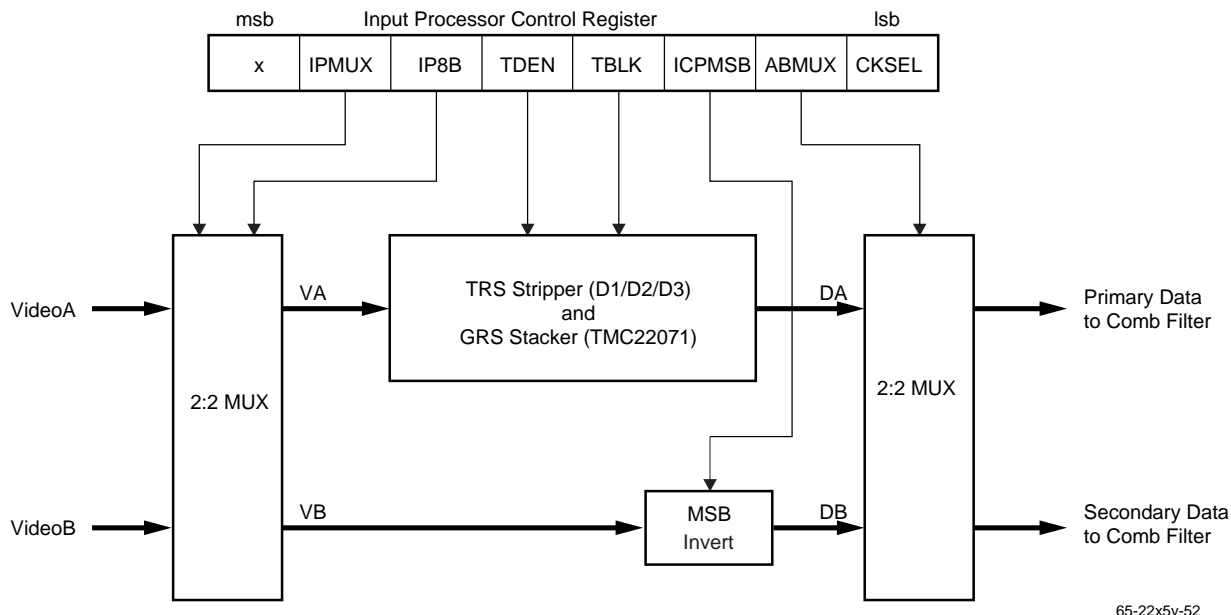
msb Input Processor Control Register lsb

| x | IPMUX | IP8B | TDEN | TBLK | ICPMSB | ABMUX | CKSEL |
|---|---|---|---|---|---|---|---|

VideoA

VA

TRS Stripper (D1/D2/D3) and GRS Stacker (TMC22071)

DA

Primary Data to Comb Filter

2:2 MUX

2:2 MUX

VideoB

VB

MSB Invert

DB

Secondary Data to Comb Filter

65-22x5y-52